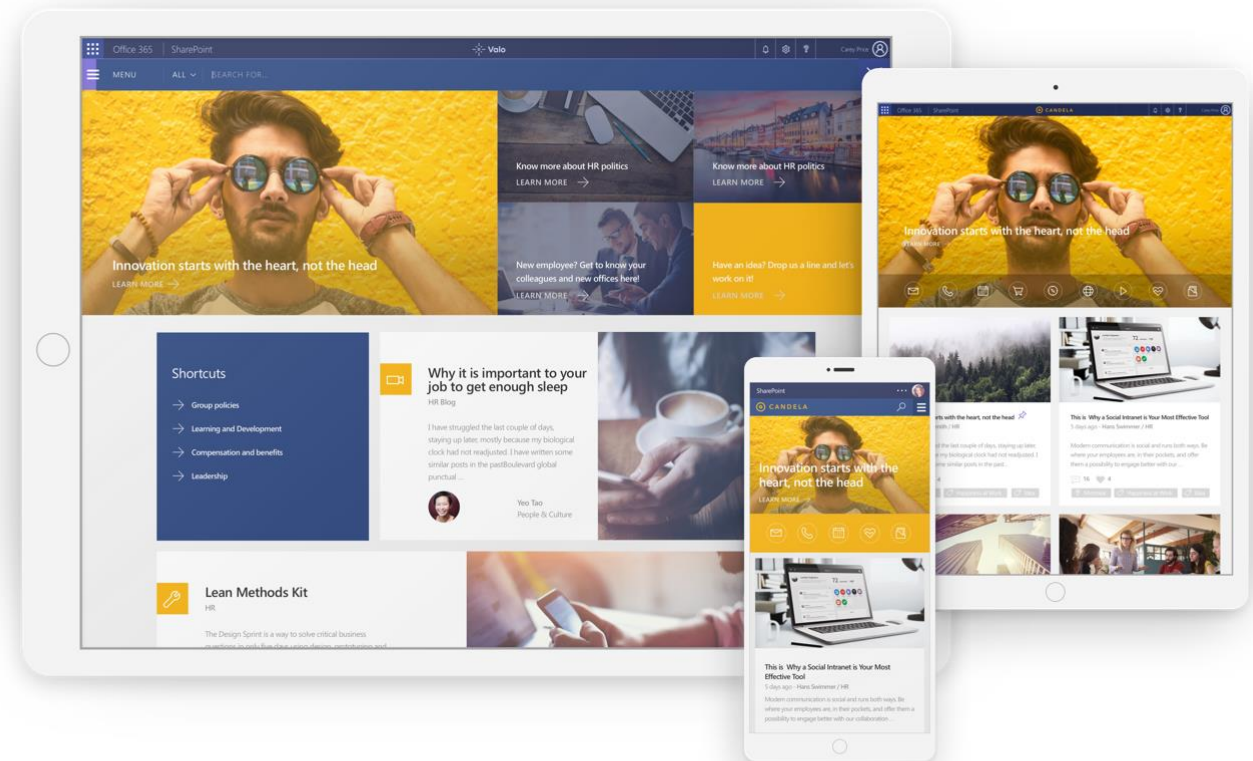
Office 365 | SharePoint

Volo

Carey Price

MENU ALL SEARCH FOR...

Innovation starts with the heart, not the head
LEARN MORE

Know more about HR politics
LEARN MORE

Know more about HR politics
LEARN MORE

New employee? Get to know your colleagues and new offices here!
LEARN MORE

Have an idea? Drop us a line and let's work on it!
LEARN MORE

Shortcuts
Group policies
Learning and Development
Compensation and benefits
Leadership

Why it is important to your job to get enough sleep
HR Blog

I have struggled the last couple of days, staying up later, mostly because my biological clock had not readjusted. I have written some similar posts in the pastBoulevard global punctual ...

Yeo Tao
People & Culture

Lean Methods Kit
HR

The Design Sprint is a way to solve critical business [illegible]

Office 365 | SharePoint
CANDELA

Innovation starts with the heart, not the head
LEARN MORE

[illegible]ts with the heart, not the head
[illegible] / HR

This is Why a Social Intranet is Your Most Effective Tool
5 days ago · Hans Swimmer / HR

Modern communication is social and runs both ways. Be where your employees are, in their pockets, and offer them a possibility to engage better with our ...

SharePoint
CANDELA

Innovation starts with the heart, not the head
LEARN MORE

This is Why a Social Intranet is Your Most Effective Tool
5 days ago · Hans Swimmer / HR
Modern communication is social and runs both ways. Be where your employees are, in their pockets, and offer them a possibility to engage better with our collaboration ...